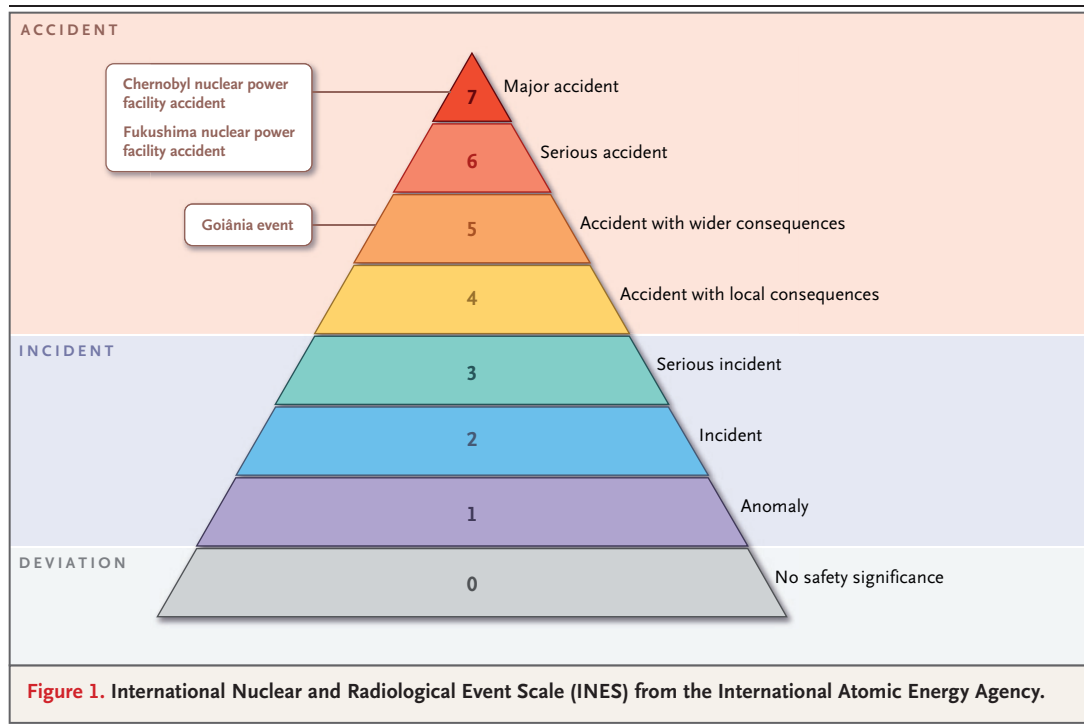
ACCIDENT

Chernobyl nuclear power facility accident

Fukushima nuclear power facility accident

7 Major accident

6 Serious accident

Goiânia event

5 Accident with wider consequences

4 Accident with local consequences

INCIDENT

3 Serious incident

2 Incident

1 Anomaly

DEVIATION

0 No safety significance

Figure 1. International Nuclear and Radiological Event Scale (INES) from the International Atomic Energy Agency.